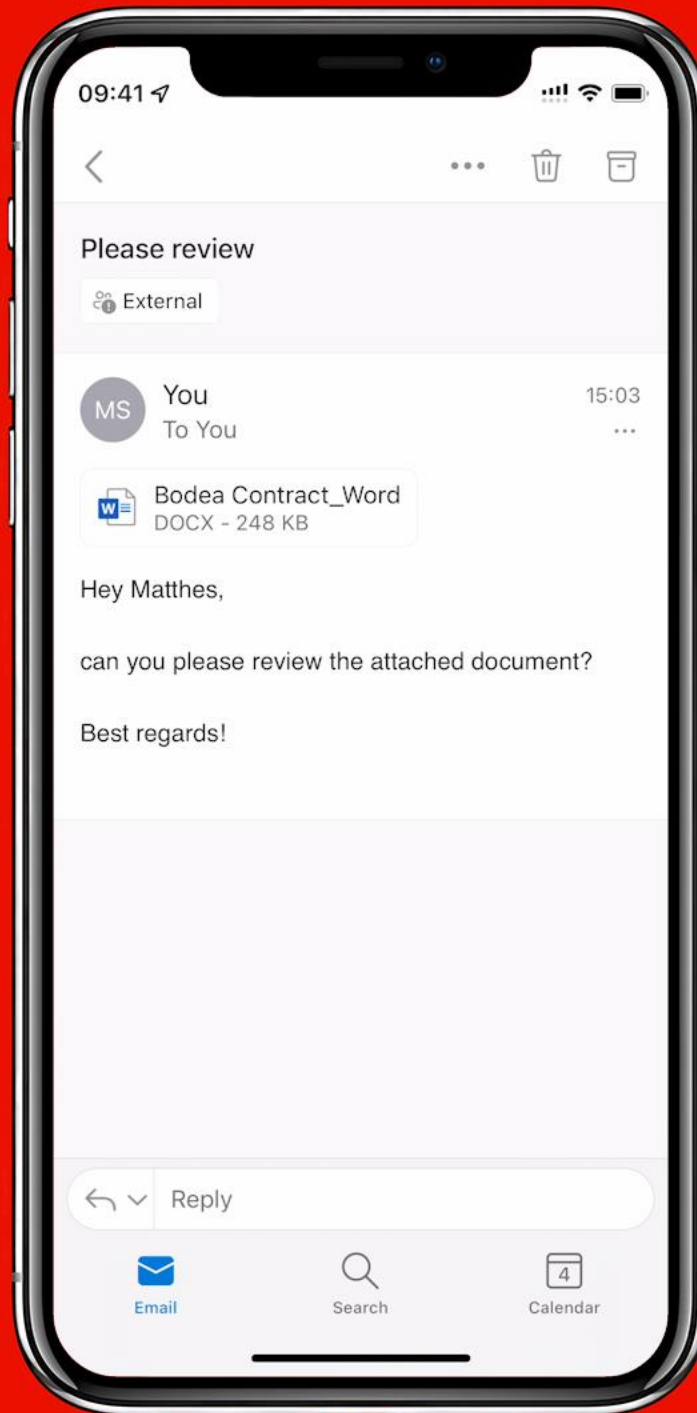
09:41

Please review

External

MS You
To You

15:03

...

Bodea Contract_Word
DOCX - 248 KB

Hey Matthes,

can you please review the attached document?

Best regards!

Reply

Email

Search

4
Calendar